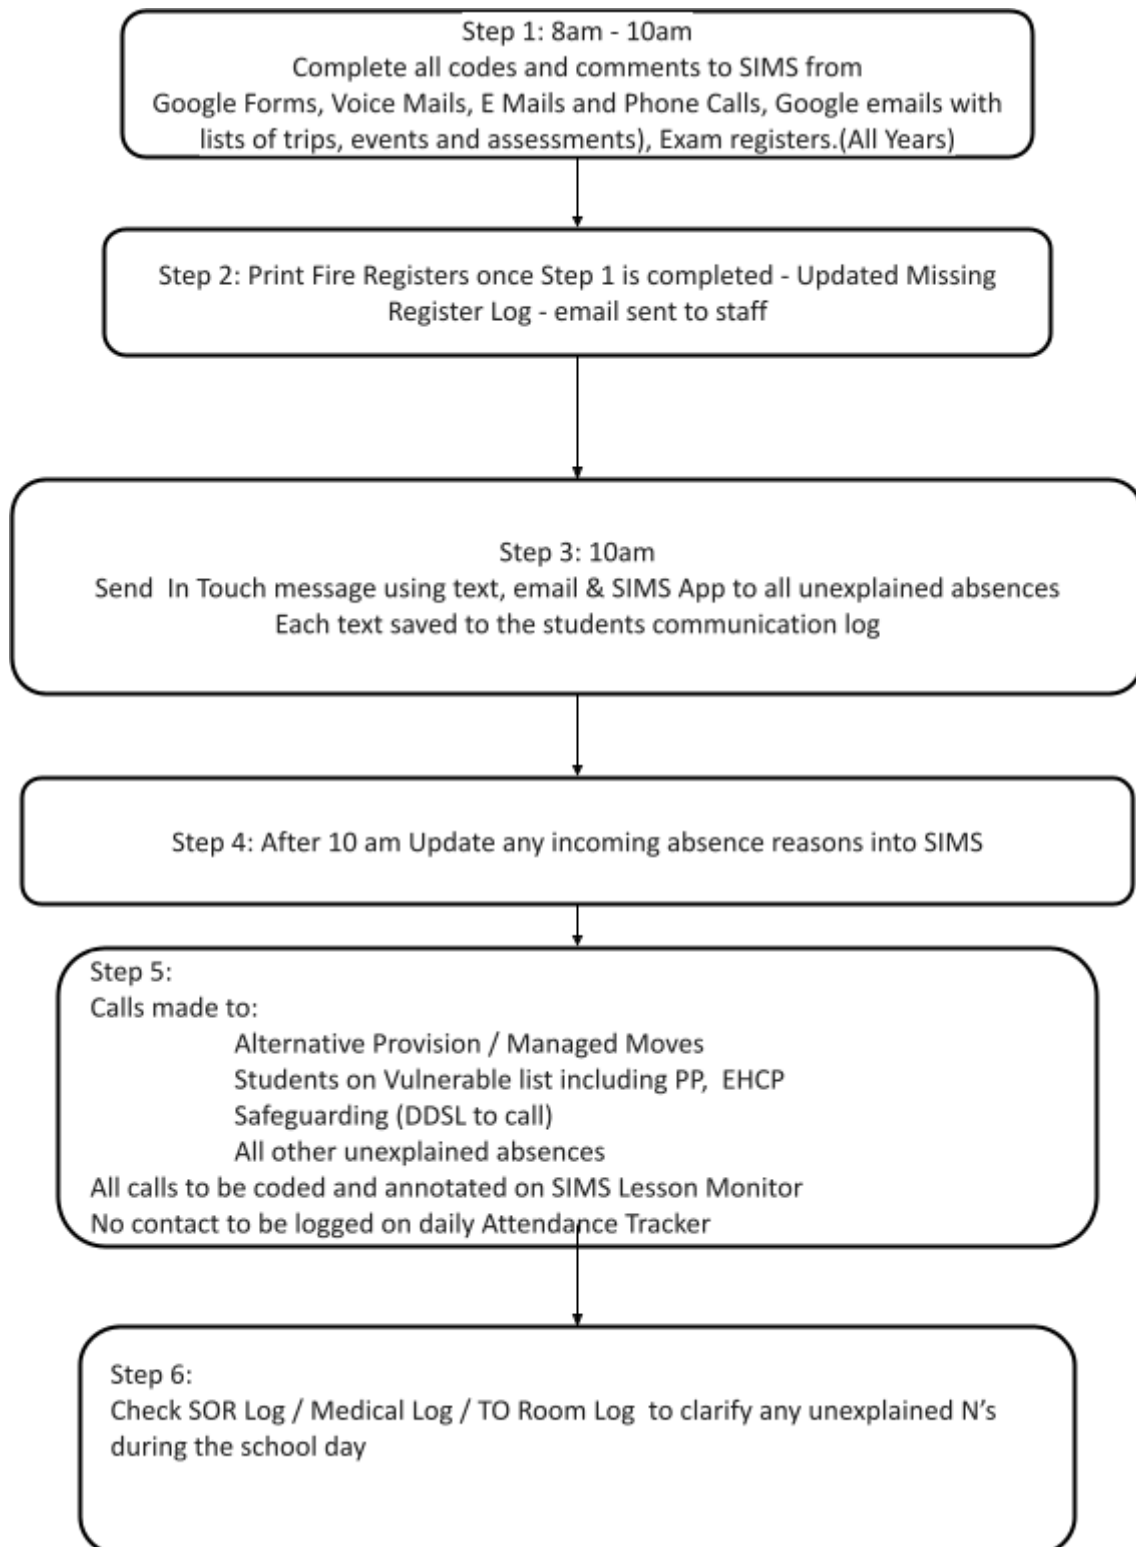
Step 1: 8am - 10am
Complete all codes and comments to SIMS from Google Forms, Voice Mails, E Mails and Phone Calls, Google emails with lists of trips, events and assessments), Exam registers.(All Years)

Step 2: Print Fire Registers once Step 1 is completed - Updated Missing Register Log - email sent to staff

Step 3: 10am
Send In Touch message using text, email & SIMS App to all unexplained absences
Each text saved to the students communication log

Step 4: After 10 am Update any incoming absence reasons into SIMS

Step 5:
Calls made to:
Alternative Provision / Managed Moves
Students on Vulnerable list including PP, EHCP
Safeguarding (DDSL to call)
All other unexplained absences
All calls to be coded and annotated on SIMS Lesson Monitor
No contact to be logged on daily Attendance Tracker

Step 6:
Check SOR Log / Medical Log / TO Room Log to clarify any unexplained N's during the school day